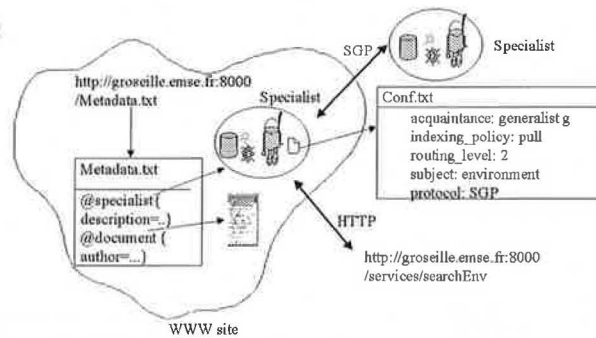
SGP

Specialist

http://groseille.emse.fr:8000 /Metadata.txt

Specialist

Conf.txt
acquaintance: generalist g
indexing_policy: pull
routing_level: 2
subject: environment
protocol: SGP

Metadata.txt
@specialist{ description=..}
@document ( author=...)

HTTP

http://groseille.emse.fr:8000 /services/searchEnv

WWW site